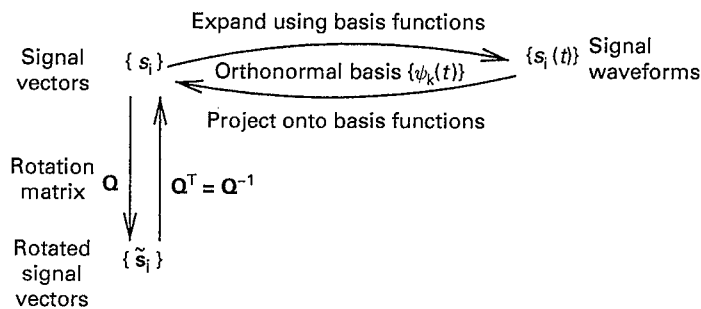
Expand using basis functions

Signal vectors $\{ s_i \}$

Orthonormal basis $\{\psi_k(t)\}$

$\{s_i(t)\}$ Signal waveforms

Project onto basis functions

Rotation matrix $\mathbf{Q}$

$\mathbf{Q}^T = \mathbf{Q}^{-1}$

Rotated signal vectors $\{ \tilde{\mathbf{s}}_i \}$